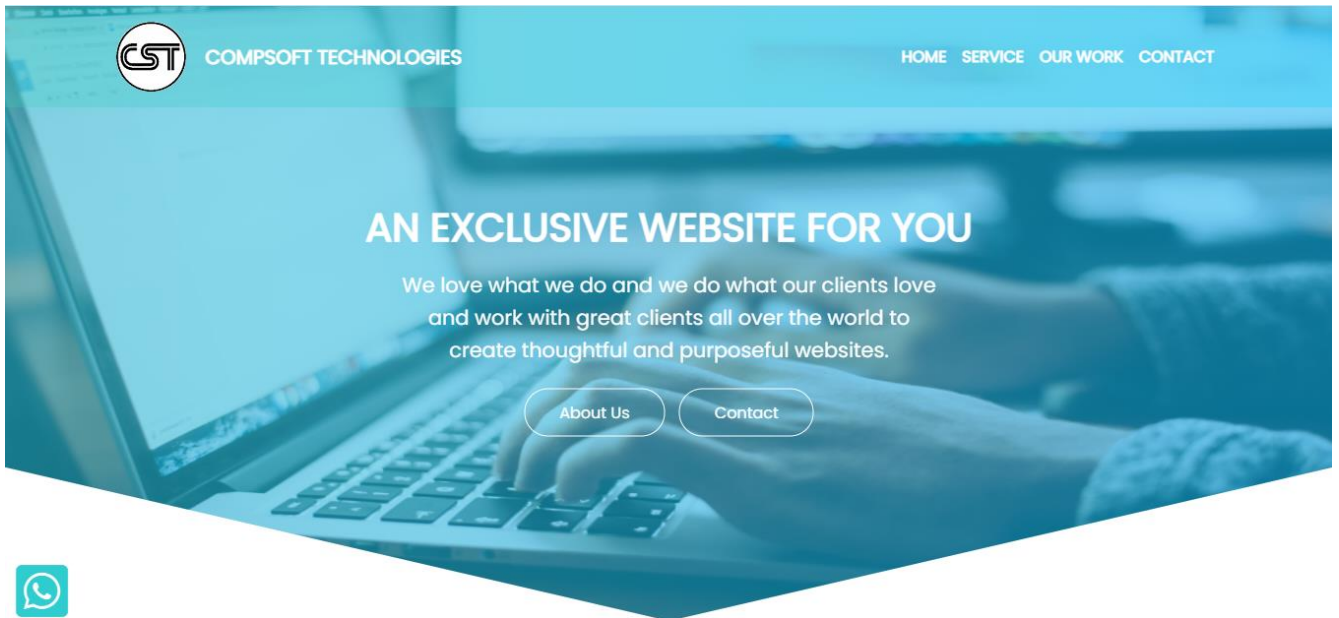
CST COMPSOFT TECHNOLOGIES

HOME SERVICE OUR WORK CONTACT

AN EXCLUSIVE WEBSITE FOR YOU

We love what we do and we do what our clients love and work with great clients all over the world to create thoughtful and purposeful websites.

About Us Contact